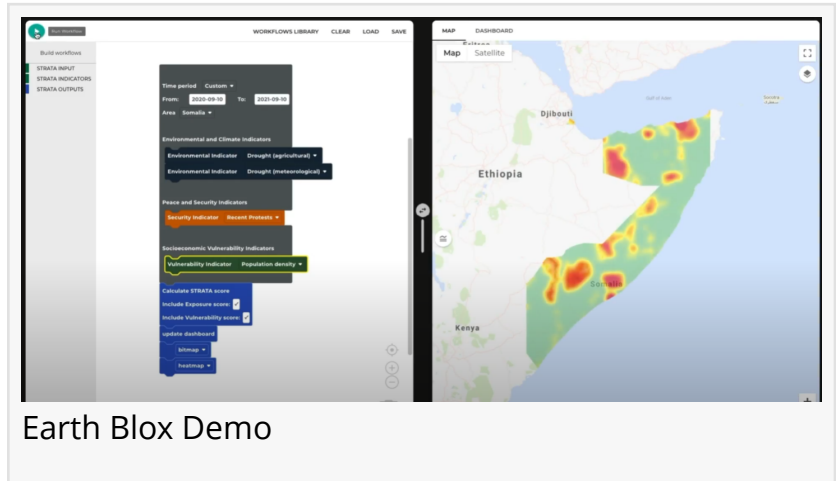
Run Workflow

WORKFLOWS LIBRARY CLEAR LOAD SAVE

Build workflows

STRATA INPUT
STRATA INDICATORS
STRATA OUTPUTS

Time period Custom
From: 2020-09-10 To: 2021-09-10
Area Somalia

Environmental and Climate Indicators
Environmental Indicator Drought (agricultural)
Environmental Indicator Drought (meteorological)

Peace and Security Indicators
Security Indicator Recent Protests

Socioeconomic Vulnerability Indicators
Vulnerability Indicator Population density

Calculate STRATA score
Include Exposure score:
Include Vulnerability score:
update dashboard
bitmap
heatmap

MAP DASHBOARD

Map Satellite

Djibouti
Ethiopia
Somalia
Kenya

Earth Blox Demo